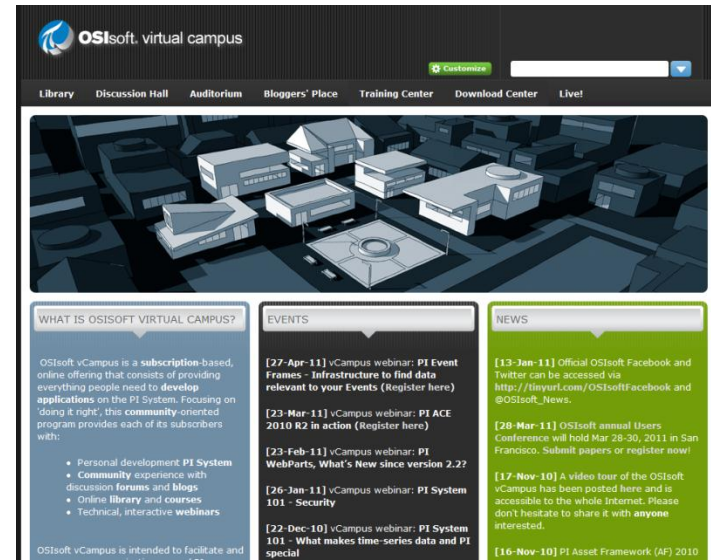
OSIsoft. virtual campus

Customize

Library Discussion Hall Auditorium Bloggers' Place Training Center Download Center Live!

WHAT IS OSISOFT VIRTUAL CAMPUS?

OSIsoft vCampus is a subscription-based, online offering that consists of providing everything people need to develop applications on the PI System. Focusing on 'doing it right', this community-oriented program provides each of its subscribers with:

- Personal development PI System
- Community experience with discussion forums and blogs
- Online library and courses
- Technical, interactive webinars

OSIsoft vCampus is intended to facilitate and

EVENTS

[27-Apr-11] vCampus webinar: PI Event Frames - Infrastructure to find data relevant to your Events (Register here)

[23-Mar-11] vCampus webinar: PI ACE 2010 R2 in action (Register here)

[23-Feb-11] vCampus webinar: PI WebParts, What's New since version 2.2?

[26-Jan-11] vCampus webinar: PI System 101 - Security

[22-Dec-10] vCampus webinar: PI System 101 - What makes time-series data and PI special

NEWS

[13-Jan-11] Official OSIsoft Facebook and Twitter can be accessed via http://tinyurl.com/OSIsoftFacebook and @OSIsoft_News.

[28-Mar-11] OSIsoft annual Users Conference will hold Mar 28-30, 2011 in San Francisco. Submit papers or register now!

[17-Nov-10] A video tour of the OSIsoft vCampus has been posted here and is accessible to the whole Internet. Please don't hesitate to share it with anyone interested.

[16-Nov-10] PI Asset Framework (AF) 2010